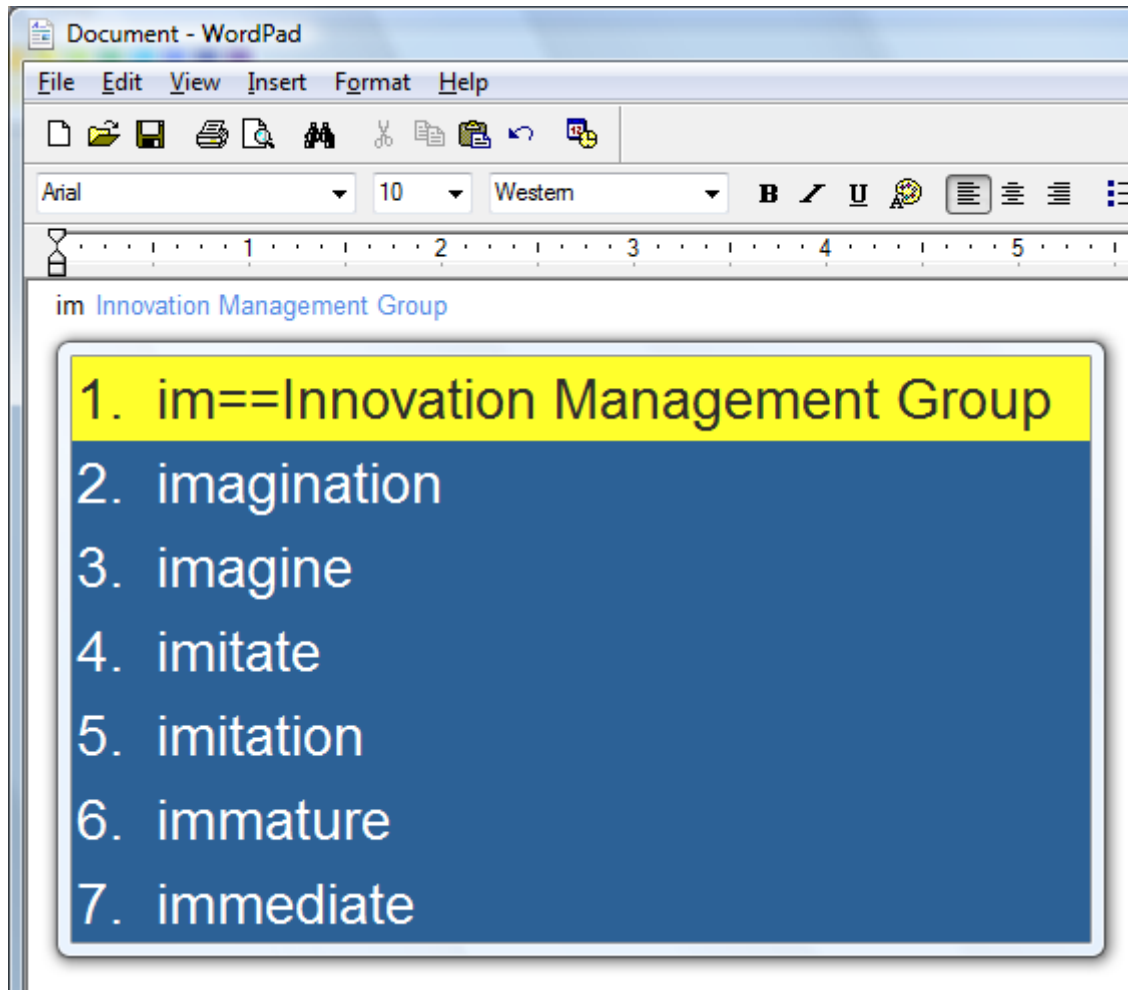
Document - WordPad

File Edit View Insert Format Help

Arial 10 Western

B U

1 2 3 4 5

im Innovation Management Group

1. im==Innovation Management Group
2. imagination
3. imagine
4. imitate
5. imitation
6. immature
7. immediate